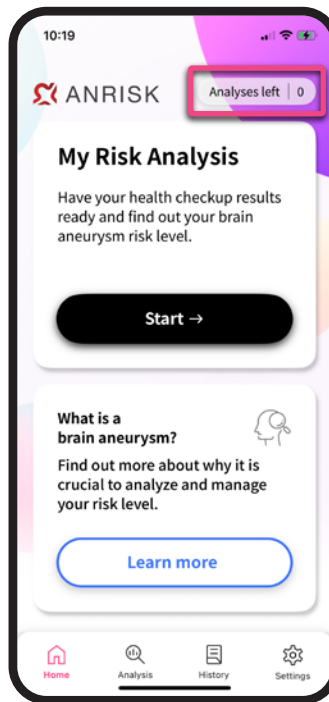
10:19

ANRISK

Analyses left | 0

My Risk Analysis

Have your health checkup results ready and find out your brain aneurysm risk level.

Start →

What is a brain aneurysm?

Find out more about why it is crucial to analyze and manage your risk level.

Learn more

Home
Analysis
History
Settings